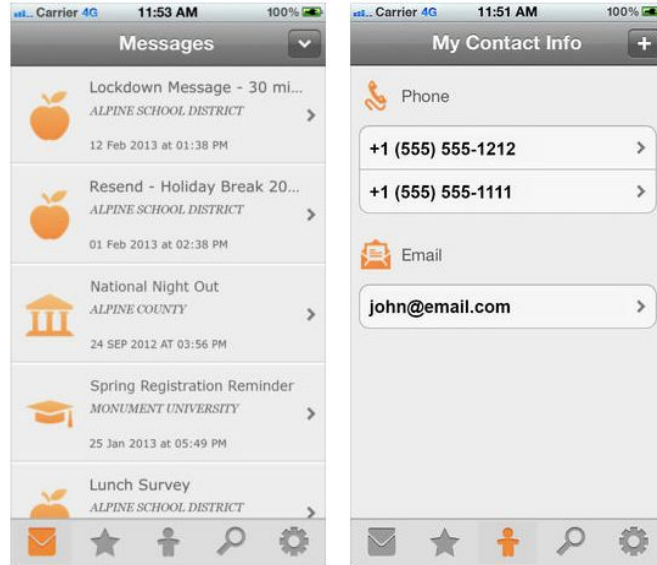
Carrier 4G 11:53 AM 100%

Messages

Lockdown Message - 30 mi...
ALPINE SCHOOL DISTRICT
12 Feb 2013 at 01:38 PM

Resend - Holiday Break 20...
ALPINE SCHOOL DISTRICT
01 Feb 2013 at 02:38 PM

National Night Out
ALPINE COUNTY
24 SEP 2012 AT 03:56 PM

Spring Registration Reminder
MONUMENT UNIVERSITY
25 Jan 2013 at 05:49 PM

Lunch Survey
ALPINE SCHOOL DISTRICT

Carrier 4G 11:51 AM 100%

My Contact Info

Phone

+1 (555) 555-1212

+1 (555) 555-1111

Email

john@email.com